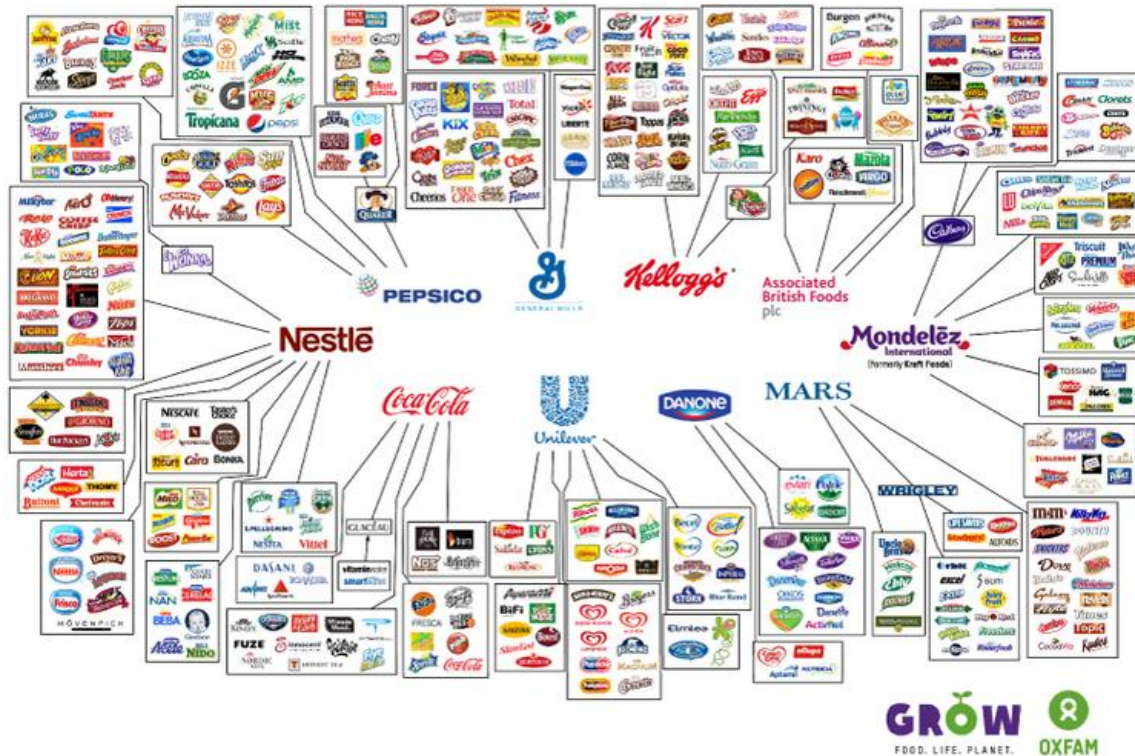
PEPSICO

GENERAL MILLS

Kellogg's

Associated British Foods plc

Mondelēz International (formerly Kraft Foods)

Nestlé

Coca-Cola

Unilever

DANONE

MARS

WRIGLEY

Mist
Tropicana
pepsi
QUAKER
Kix
Total
Chex
Cheerios
Fiber One
Burgen
Twinings
Karo
Mazola
Cadbury
Clorets
Triscuit
PREMIUM
TASSIMO
Milkybar
Aero
KitKat
Nescafé
Nespresso
Bonka
Herta
Buitoni
Thomy
Perrier
S.Pellegrino
Nestlé
Vittel
Dasani
Glacéau
vitaminwater
smartwater
FUZE
innocent
Fanta
Coca-Cola
Lipton
Knorr
Hellmann's
Ben & Jerry's
Magnum
Bertolli
BiFi
Elmlea
Becel
Flora
Stork
evian
Actimel
Activia
Danette
Oikos
Aptamil
Nutricia
Uncle Ben's
Whiskas
Pedigree
Royal Canin
Orbit
Excel
5 gum
Juicy Fruit
Extra
Altoids
LifeSavers
Skittles
Starburst
Doublemint
m&m's
Milky Way
Bounty
Snickers
Dove
Galaxy
Twix
Topic
Maltesers
NAN
BEBA
Cerelac
Gerber
Nido
Mövenpick
Frisco
Dreyer's
Häagen-Dazs

GROW
FOOD. LIFE. PLANET.
OXFAM